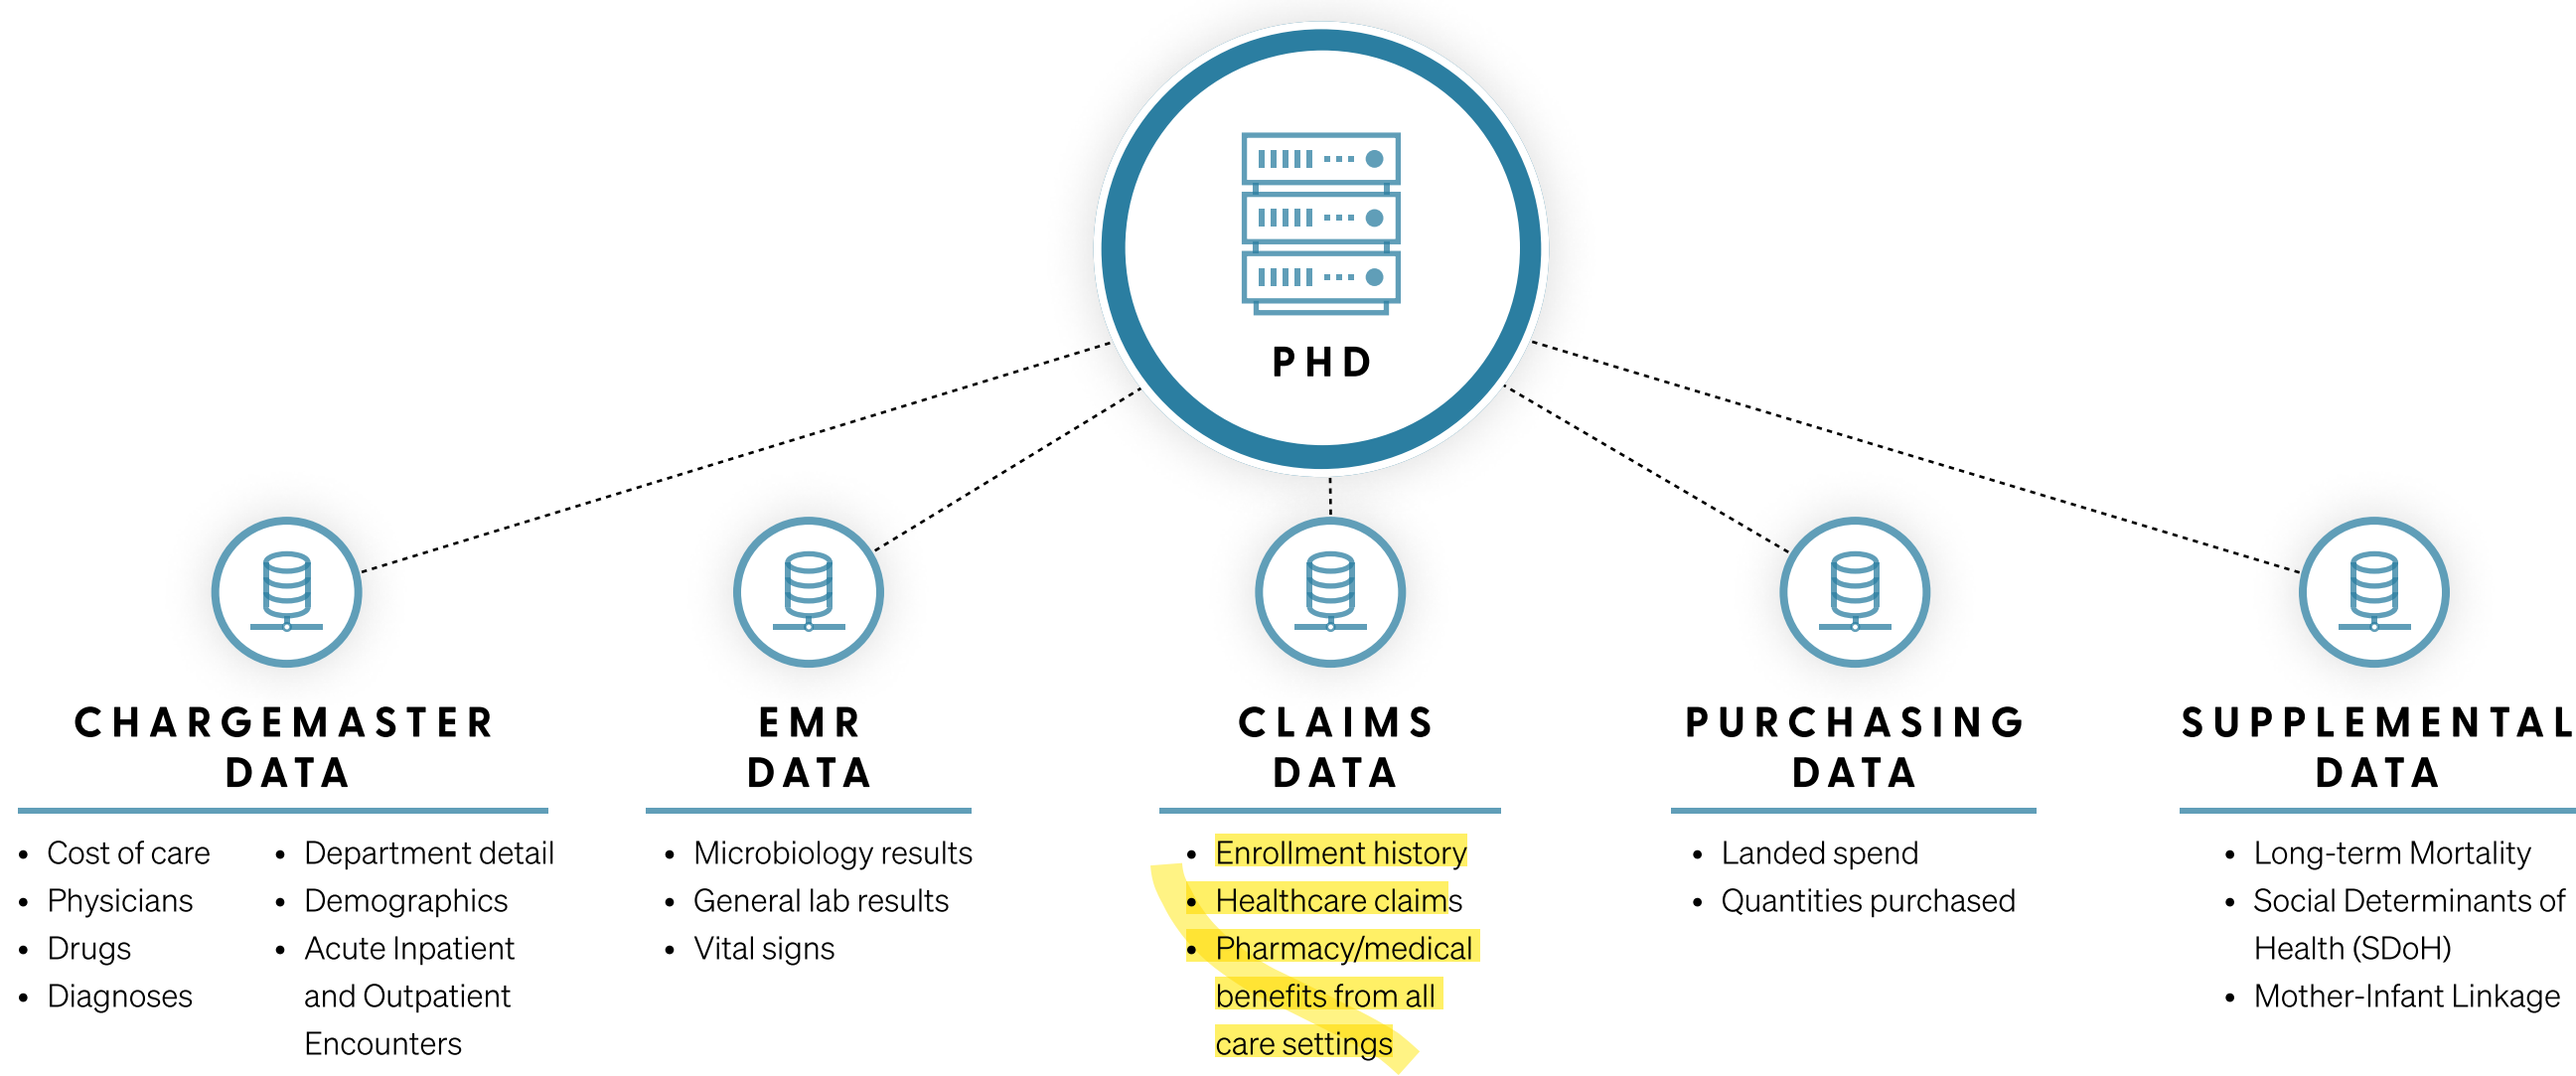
PHD

CHARGEMASTER DATA

- Cost of care
- Physicians
- Drugs
- Diagnoses

- Department detail
- Demographics
- Acute Inpatient and Outpatient Encounters

EMR DATA

- Microbiology results
- General lab results
- Vital signs

CLAIMS DATA

- Enrollment history
- Healthcare claims
- Pharmacy/medical benefits from all care settings

PURCHASING DATA

- Landed spend
- Quantities purchased

SUPPLEMENTAL DATA

- Long-term Mortality
- Social Determinants of Health (SDoH)
- Mother-Infant Linkage